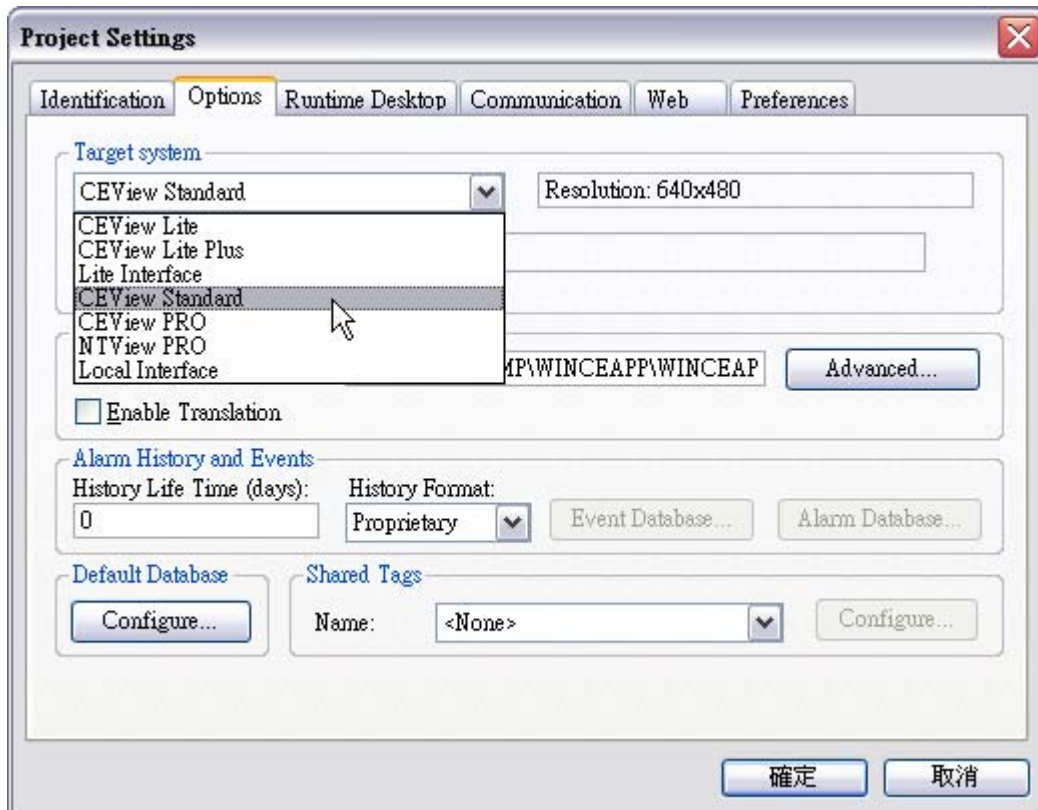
Project Settings

Identification | Options | Runtime Desktop | Communication | Web | Preferences

Target system

CEView Standard

Resolution: 640x480

CEView Lite
CEView Lite Plus
Lite Interface
CEView Standard
CEView PRO
NTView PRO
Local Interface

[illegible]MP\WINCEAPP\WINCEAP

Advanced...

Enable Translation

Alarm History and Events

History Life Time (days):

0

History Format:

Proprietary

Event Database...

Alarm Database...

Default Database

Configure...

Shared Tags

Name:

<None>

Configure...

確定

取消